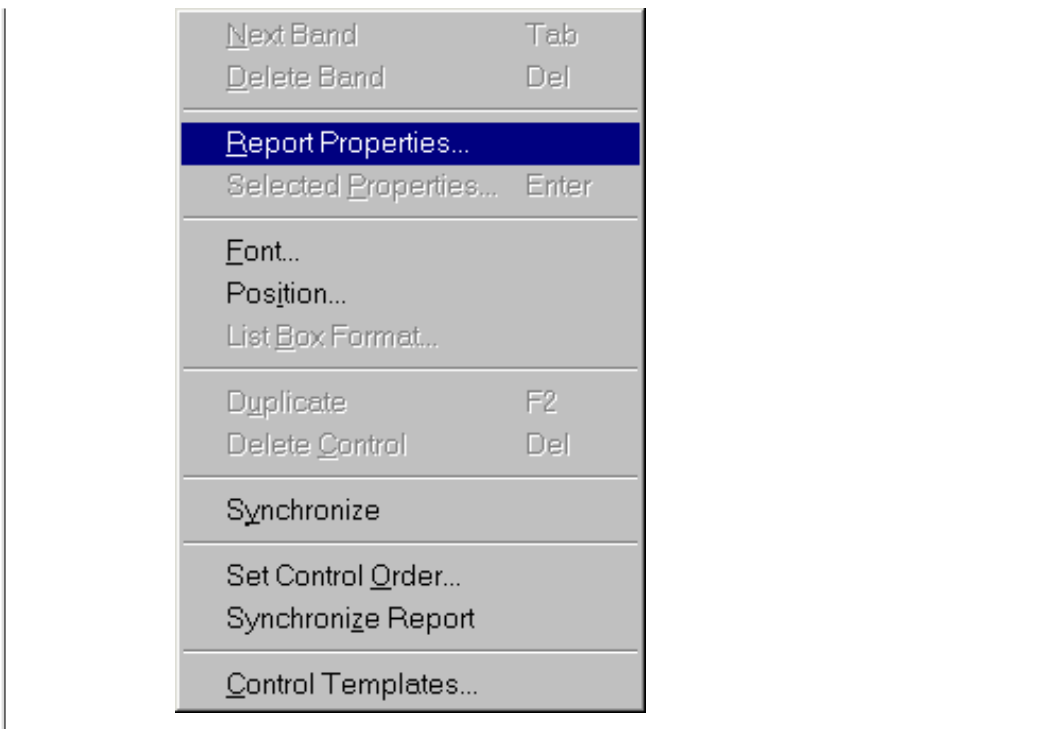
Next Band Tab
Delete Band Del

Report Properties...
Selected Properties... Enter

Font...
Position...
List Box Format...

Duplicate F2
Delete Control Del

Synchronize

Set Control Order...
Synchronize Report

Control Templates...